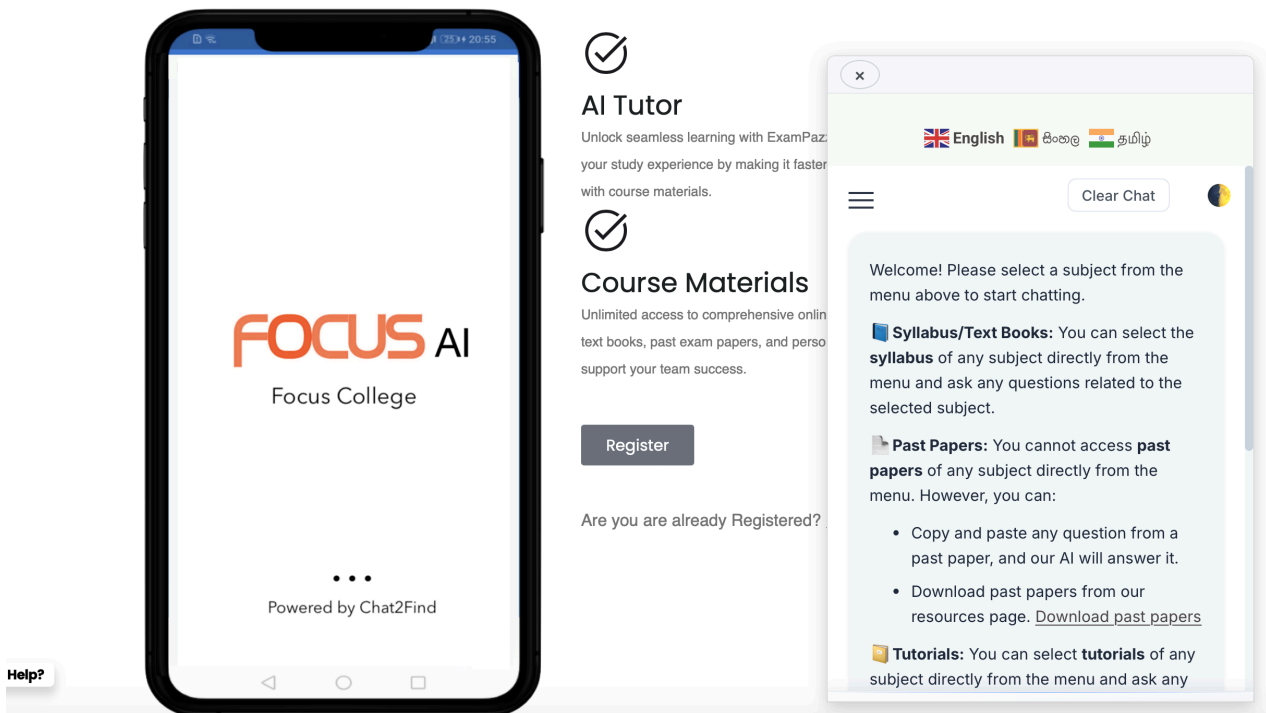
20:55

FOCUS AI

Focus College

Powered by Chat2Find

Help?

AI Tutor

Unlock seamless learning with ExamPaz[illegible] your study experience by making it faster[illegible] with course materials.

Course Materials

Unlimited access to comprehensive onlin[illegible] text books, past exam papers, and perso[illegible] support your team success.

Register

Are you are already Registered? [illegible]

×

English සිංහල தமிழ்

Clear Chat

Welcome! Please select a subject from the menu above to start chatting.

Syllabus/Text Books: You can select the syllabus of any subject directly from the menu and ask any questions related to the selected subject.

Past Papers: You cannot access past papers of any subject directly from the menu. However, you can:

- Copy and paste any question from a past paper, and our AI will answer it.
- Download past papers from our resources page. Download past papers

Tutorials: You can select tutorials of any subject directly from the menu and ask any